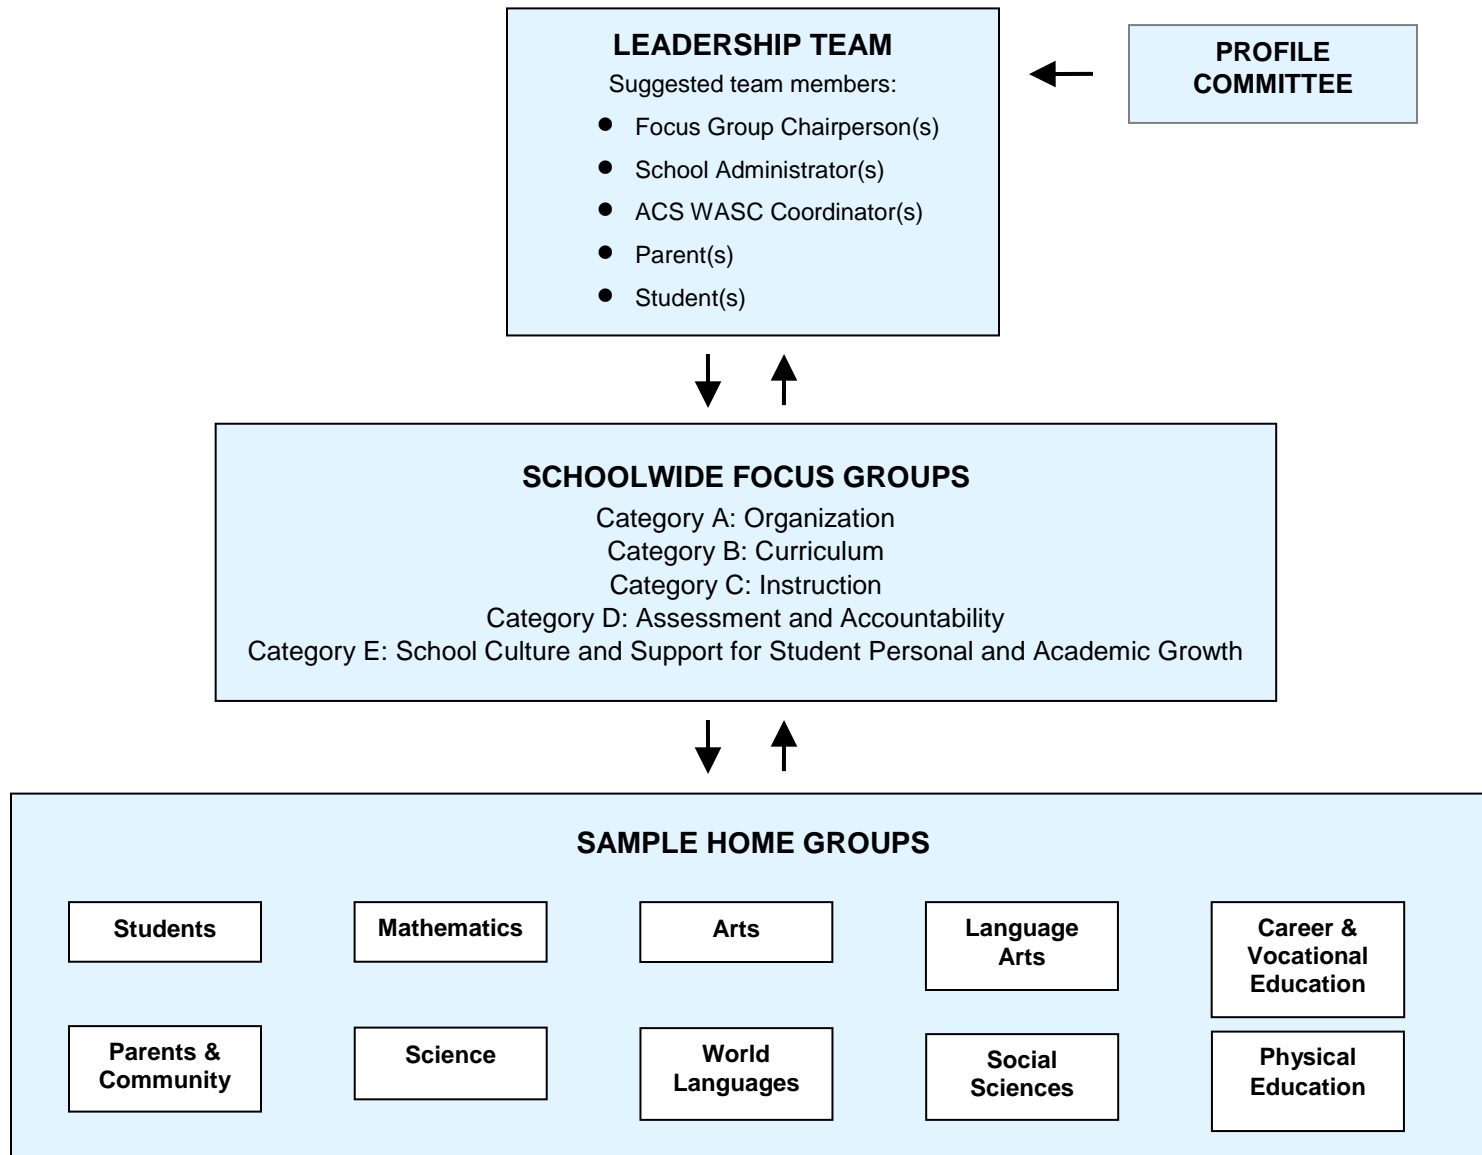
LEADERSHIP TEAM

Suggested team members:

- Focus Group Chairperson(s)
- School Administrator(s)
- ACS WASC Coordinator(s)
- Parent(s)
- Student(s)

PROFILE COMMITTEE

SCHOOLWIDE FOCUS GROUPS

Category A: Organization
Category B: Curriculum
Category C: Instruction
Category D: Assessment and Accountability
Category E: School Culture and Support for Student Personal and Academic Growth

SAMPLE HOME GROUPS

Students

Mathematics

Arts

Language Arts

Career & Vocational Education

Parents & Community

Science

World Languages

Social Sciences

Physical Education